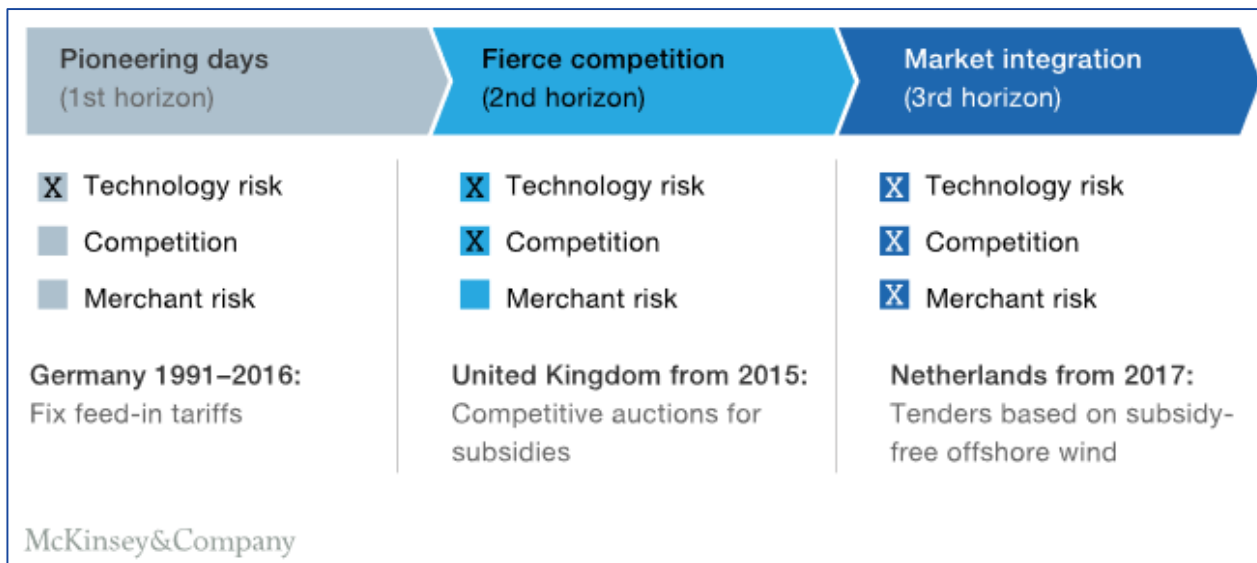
Pioneering days
(1st horizon)

X Technology risk
Competition
Merchant risk

Germany 1991–2016:
Fix feed-in tariffs

Fierce competition
(2nd horizon)

X Technology risk
X Competition
Merchant risk

United Kingdom from 2015:
Competitive auctions for subsidies

Market integration
(3rd horizon)

X Technology risk
X Competition
X Merchant risk

Netherlands from 2017:
Tenders based on subsidy-free offshore wind

McKinsey&Company